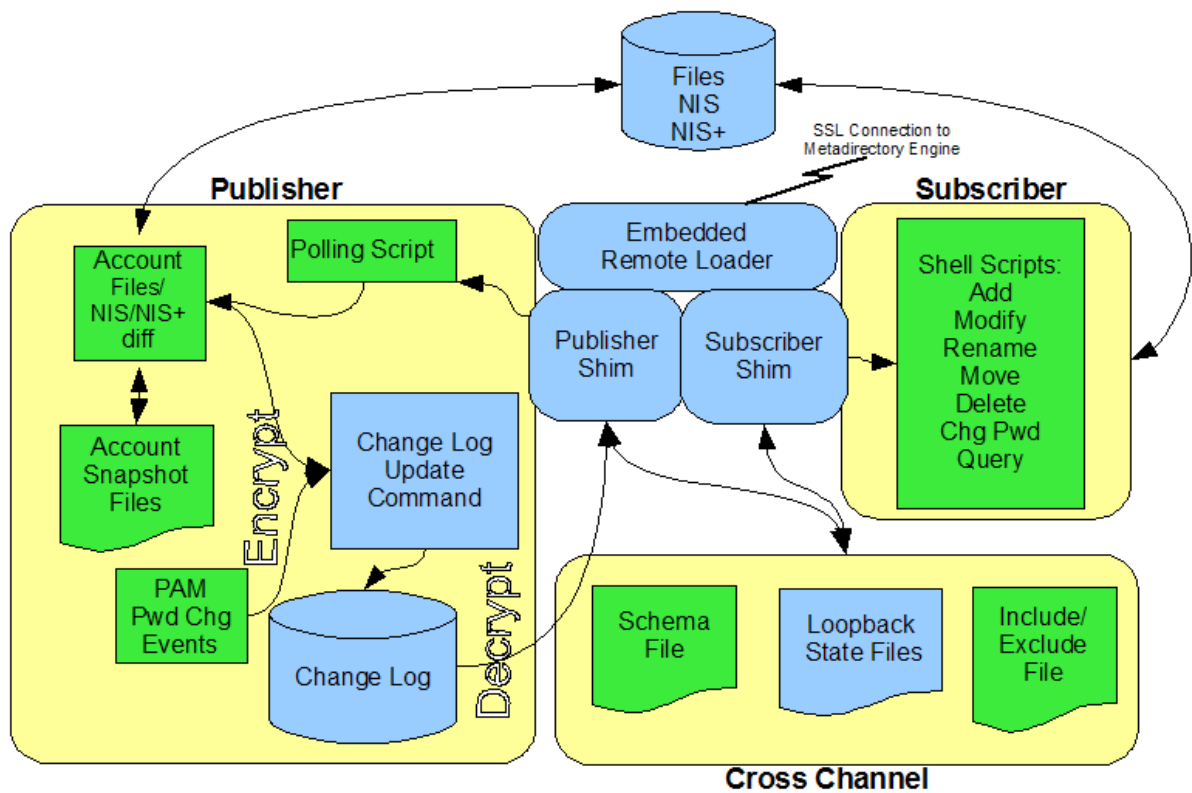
Files
NIS
NIS+

SSL Connection to Metadirectory Engine

Publisher

Subscriber

Account Files/ NIS/NIS+ diff

Polling Script

Embedded Remote Loader

Publisher Shim

Subscriber Shim

Shell Scripts:
Add
Modify
Rename
Move
Delete
Chg Pwd
Query

Account Snapshot Files

Encrypt

Change Log Update Command

PAM Pwd Chg Events

Change Log

Decrypt

Schema File

Loopback State Files

Include/ Exclude File

Cross Channel